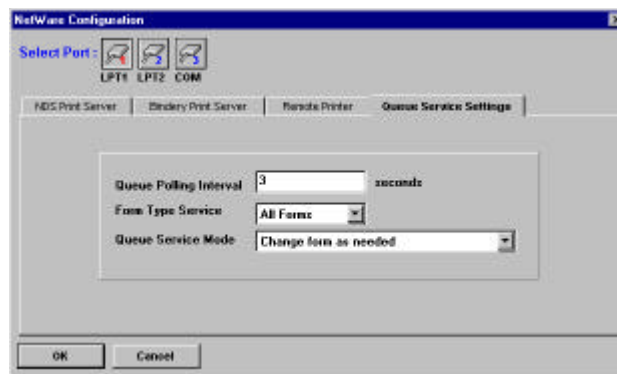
NetWare Configuration

Select Port :

LPT1 LPT2 COM

NDS Print Server | Bindery Print Server | Remote Printer | Queue Service Settings

Queue Polling Interval 3 seconds

Form Type Service All Forms

Queue Service Mode Change form as needed

OK

Cancel